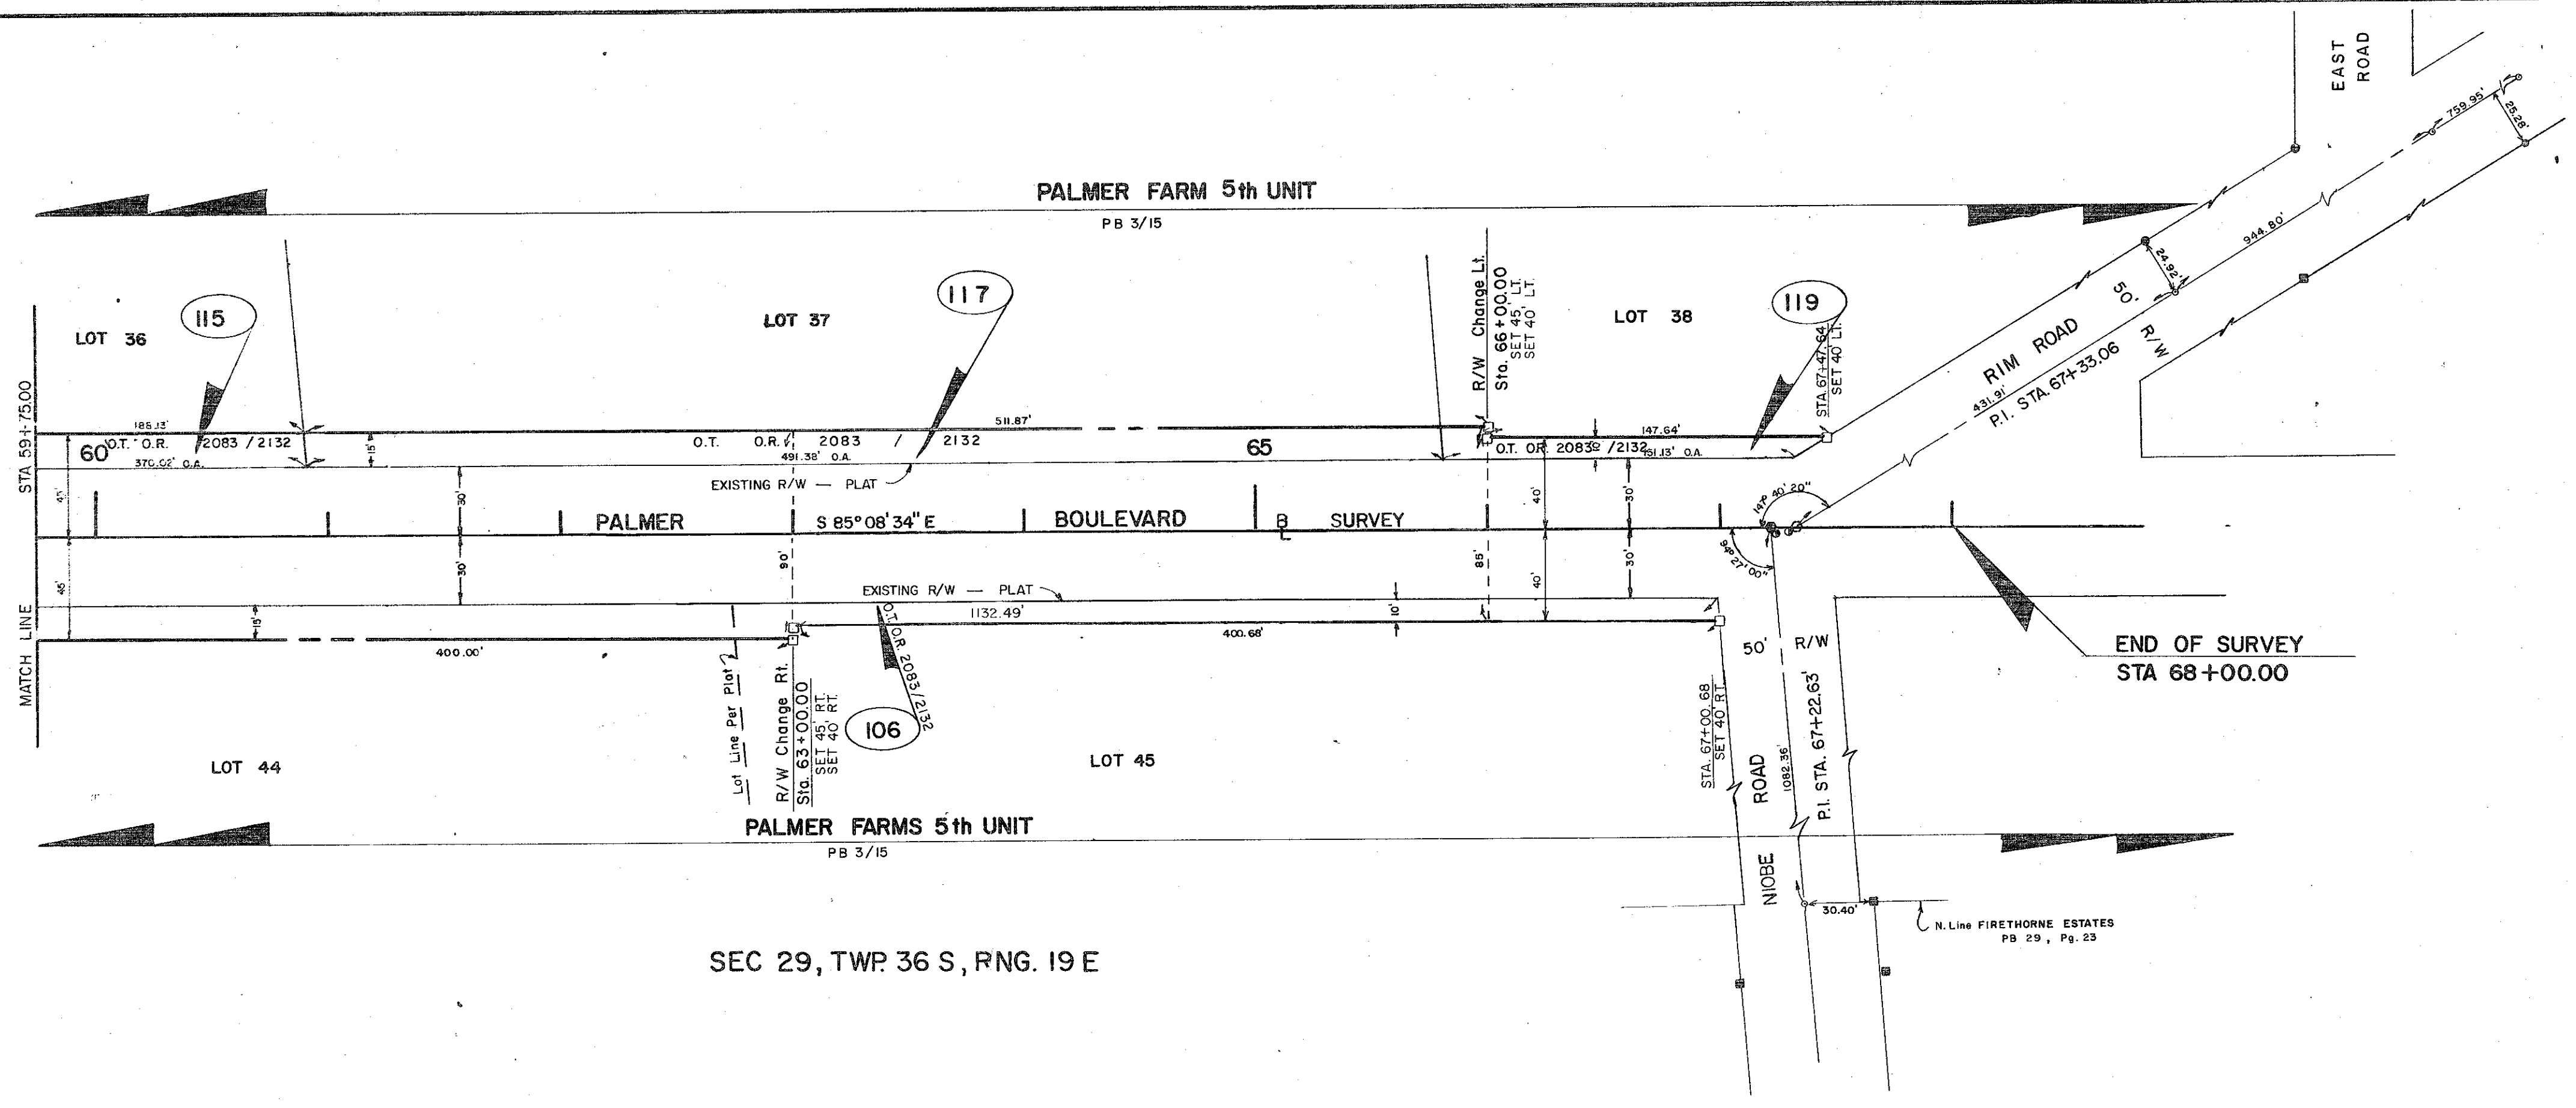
EAST ROAD

759.95'

25.28'

PALMER FARM 5th UNIT

PB 3/15

944.80'

24.92'

115

117

119

LOT 36

LOT 37

LOT 38

R/W Change Lt. Sta. 66+00.00 SET 45' LT. SET 40' LT.

STA 67+47.64 SET 40' LT.

RIM ROAD

50'

R/W

431.91'

P.I. STA. 67+33.06

STA 59+75.00

185.13'

60'

O.T. O.R. 2083 / 2132

370.02' O.A.

15'

O.T. O.R. 2083 / 2132

511.87'

491.38' O.A.

65

O.T. OR. 2083 / 2132

147.64'

191.13' O.A.

EXISTING R/W — PLAT

45'

30'

40'

30'

14° 40' 20"

PALMER

S 85° 08' 34" E

BOULEVARD

B/L SURVEY

90'

85'

94° 27' 00"

45'

30'

40'

30'

EXISTING R/W — PLAT

1132.49'

10'

15'

400.00'

400.68'

MATCH LINE

O.T. O.R. 2083/2132

50'

R/W

END OF SURVEY
STA 68+00.00

Lot Line Per Plat

R/W Change Rt. Sta. 63+00.00 SET 45' RT. SET 40' RT.

106

STA. 67+00.68 SET 40' RT.

1082.36'

P.I. STA. 67+22.63'

LOT 44

LOT 45

ROAD

PALMER FARMS 5th UNIT

PB 3/15

NIOBE

30.40'

N. Line FIRETHORNE ESTATES PB 29, Pg. 23

SEC 29, TWP. 36 S, RNG. 19 E